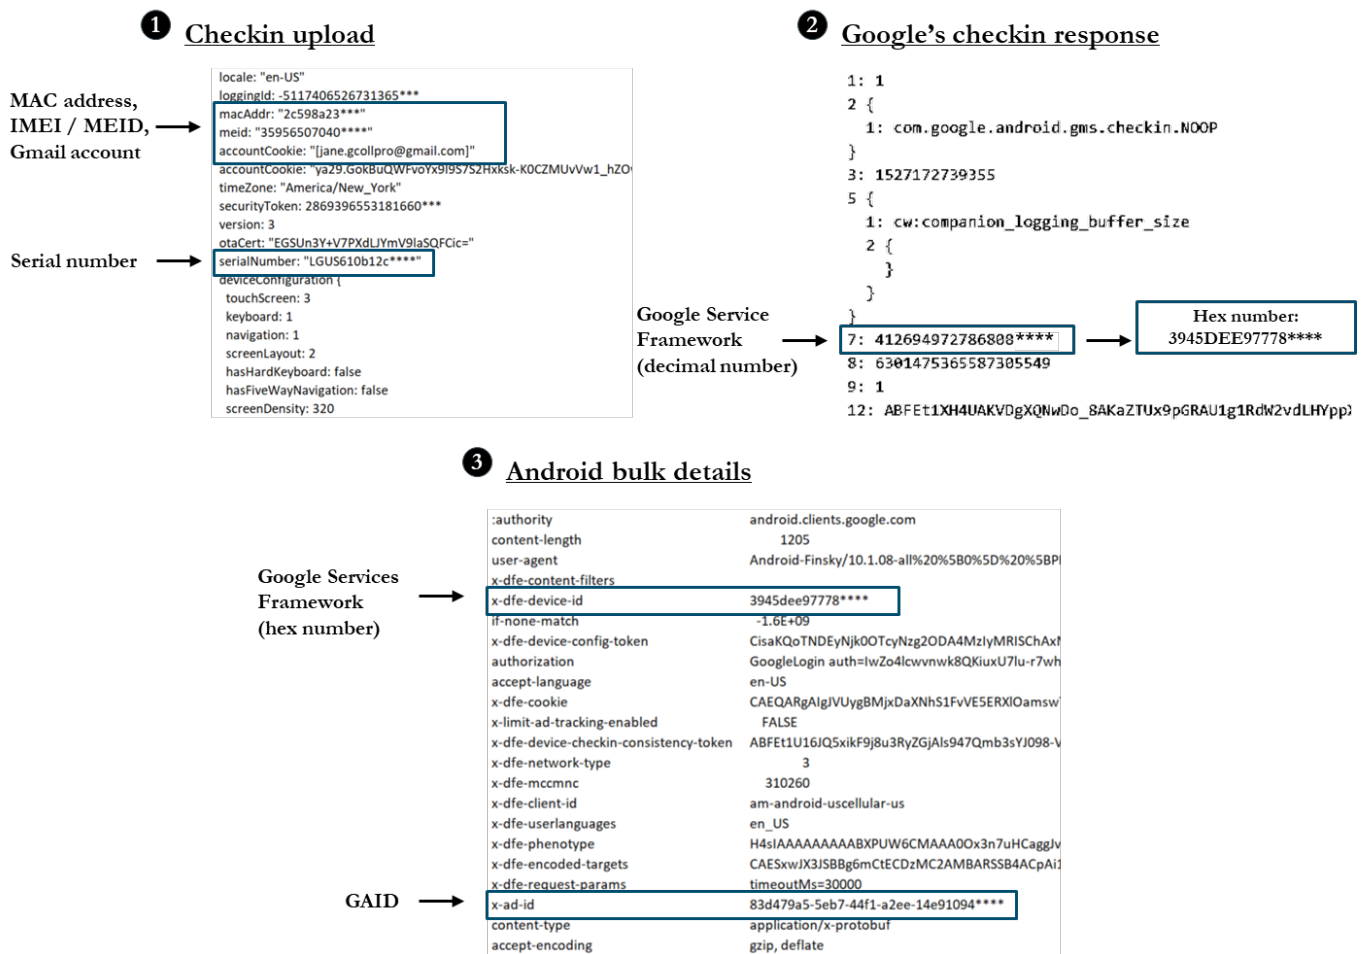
❶ Checkin upload

MAC address, IMEI / MEID, Gmail account

Serial number

locale: "en-US"
loggingId: -5117406526731365***
macAddr: "2c598a23***"
meid: "35956507040****"
accountCookie: "[jane.gcollpro@gmail.com]"
accountCookie: "ya29.GokBuQWFvoYx9I9S7S2Hxksk-K0CZMUvVw1_hZO
timeZone: "America/New_York"
securityToken: 2869396553181660***
version: 3
otaCert: "EGSUn3Y+V7PXdLJYmV9laSQFCic="
serialNumber: "LGUS610b12c****"
deviceConfiguration {
touchScreen: 3
keyboard: 1
navigation: 1
screenLayout: 2
hasHardKeyboard: false
hasFiveWayNavigation: false
screenDensity: 320

❷ Google's checkin response

1: 1
2 {
1: com.google.android.gms.checkin.NOOP
}
3: 1527172739355
5 {
1: cw:companion_logging_buffer_size
2 {
}
}
}
7: 4126949727868O8****
8: 6301475365587305549
9: 1
12: ABFEt1XH4UAKVDgXQNwDo_8AKaZTUx9pGRAU1g1RdW2vdLHYpp

Google Service Framework (decimal number)

Hex number: 3945DEE97778****

❸ Android bulk details

Google Services Framework (hex number)

GAID

| :authority | android.clients.google.com |
|---|---|
| content-length | 1205 |
| user-agent | Android-Finsky/10.1.08-all%20%5B0%5D%20%5BP |
| x-dfe-content-filters | |
| x-dfe-device-id | 3945dee97778**** |
| if-none-match | -1.6E+09 |
| x-dfe-device-config-token | CisaKQoTNDEyNjk0OTcyNzg2ODA4MzlyMRISChAx |
| authorization | GoogleLogin auth=IwZo4lcwvnwk8QKiuxU7lu-r7wh |
| accept-language | en-US |
| x-dfe-cookie | CAEQARgAlgJVUygBMjxDaXNhS1FvVE5ERXlOamsw |
| x-limit-ad-tracking-enabled | FALSE |
| x-dfe-device-checkin-consistency-token | ABFEt1U16JQ5xikF9j8u3RyZGjAls947Qmb3sYJ098-V |
| x-dfe-network-type | 3 |
| x-dfe-mccmnc | 310260 |
| x-dfe-client-id | am-android-uscellular-us |
| x-dfe-userlanguages | en_US |
| x-dfe-phenotype | H4sIAAAAAAAAABXPUW6CMAAA0Ox3n7uHCaggJv |
| x-dfe-encoded-targets | CAESxwJX3JSBBg6mCtECDzMC2AMBARSSB4ACpAi1 |
| x-dfe-request-params | timeoutMs=30000 |
| x-ad-id | 83d479a5-5eb7-44f1-a2ee-14e91094**** |
| content-type | application/x-protobuf |
| accept-encoding | gzip, deflate |